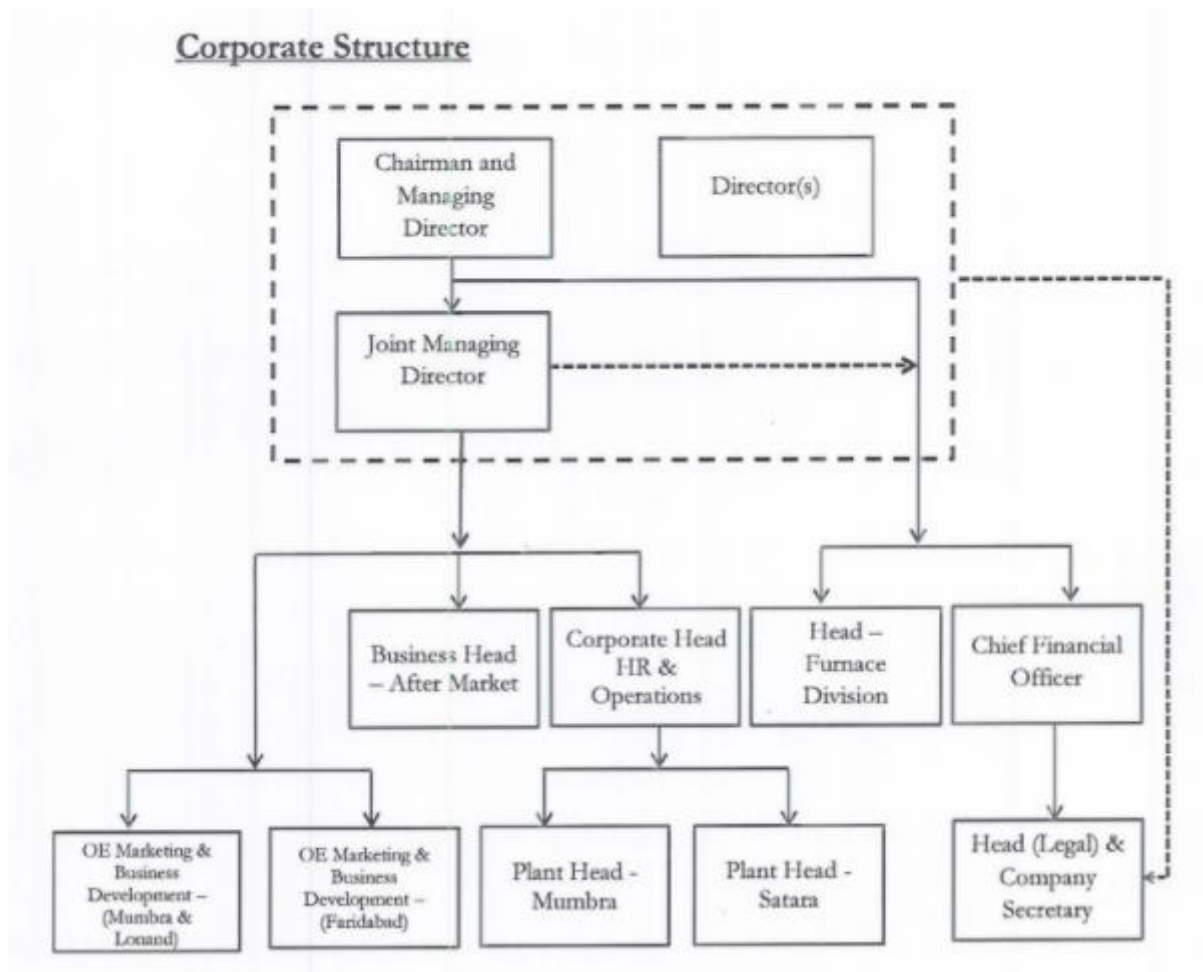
Corporate Structure

Chairman and Managing Director

Director(s)

Joint Managing Director

Business Head – After Market

Corporate Head HR & Operations

Head – Furnace Division

Chief Financial Officer

OE Marketing & Business Development – (Mumbra & Lonand)

OE Marketing & Business Development – (Faridabad)

Plant Head - Mumbra

Plant Head - Satara

Head (Legal) & Company Secretary